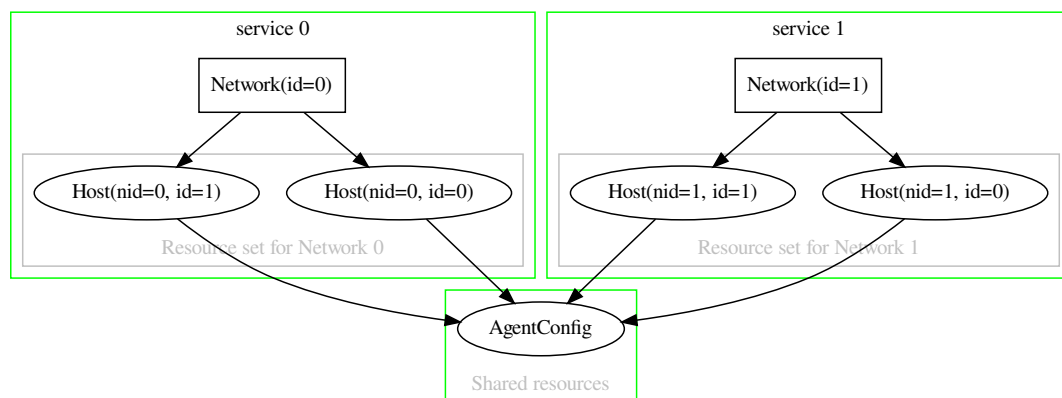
service 0

Network(id=0)

Host(nid=0, id=1)

Host(nid=0, id=0)

Resource set for Network 0

service 1

Network(id=1)

Host(nid=1, id=1)

Host(nid=1, id=0)

Resource set for Network 1

AgentConfig

Shared resources